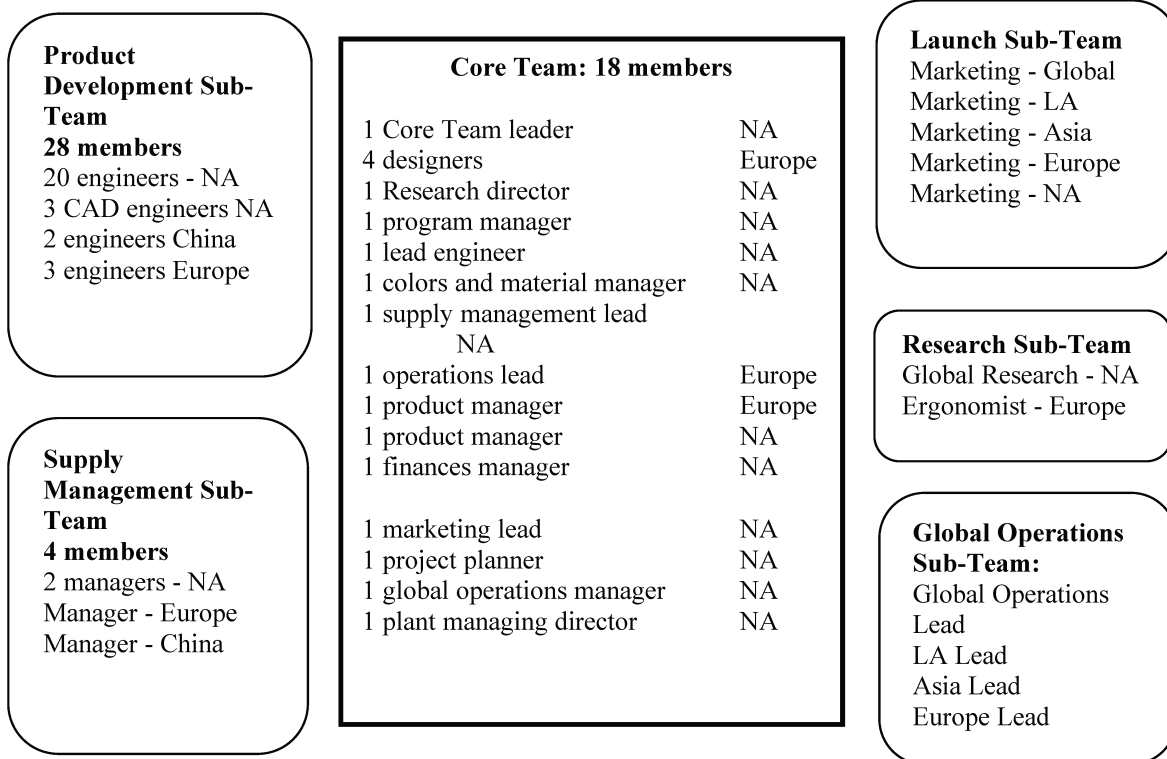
**Product Development Sub-Team**
**28 members**
20 engineers - NA
3 CAD engineers NA
2 engineers China
3 engineers Europe

**Supply Management Sub-Team**
**4 members**
2 managers - NA
Manager - Europe
Manager - China

**Core Team: 18 members**

1 Core Team leader NA
4 designers Europe
1 Research director NA
1 program manager NA
1 lead engineer NA
1 colors and material manager NA
1 supply management lead NA
1 operations lead Europe
1 product manager Europe
1 product manager NA
1 finances manager NA

1 marketing lead NA
1 project planner NA
1 global operations manager NA
1 plant managing director NA

**Launch Sub-Team**
Marketing - Global
Marketing - LA
Marketing - Asia
Marketing - Europe
Marketing - NA

**Research Sub-Team**
Global Research - NA
Ergonomist - Europe

**Global Operations Sub-Team:**
Global Operations Lead
LA Lead
Asia Lead
Europe Lead